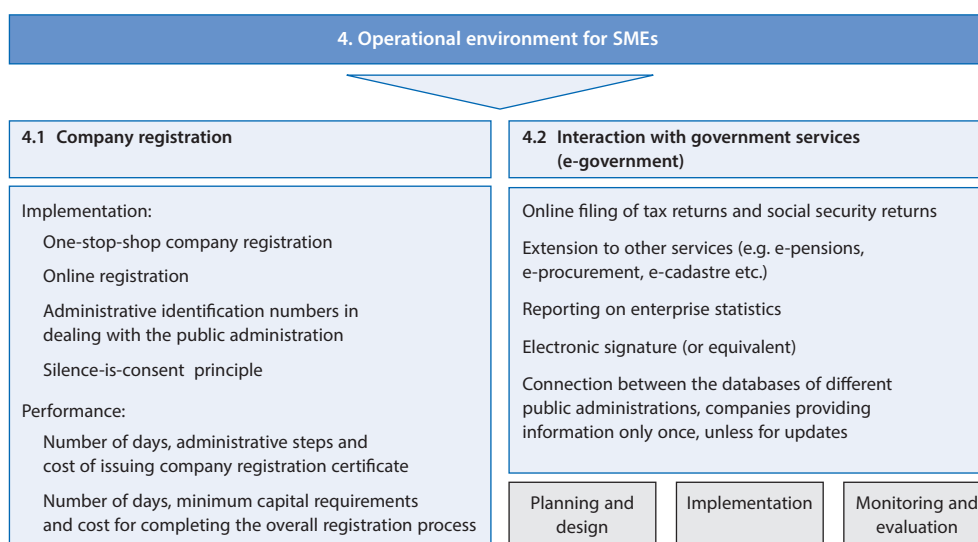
4. Operational environment for SMEs

4.1 Company registration

Implementation:

One-stop-shop company registration

Online registration

Administrative identification numbers in dealing with the public administration

Silence-is-consent principle

Performance:

Number of days, administrative steps and cost of issuing company registration certificate

Number of days, minimum capital requirements and cost for completing the overall registration process

4.2 Interaction with government services (e-government)

Online filing of tax returns and social security returns

Extension to other services (e.g. e-pensions, e-procurement, e-cadastre etc.)

Reporting on enterprise statistics

Electronic signature (or equivalent)

Connection between the databases of different public administrations, companies providing information only once, unless for updates

Planning and design

Implementation

Monitoring and evaluation